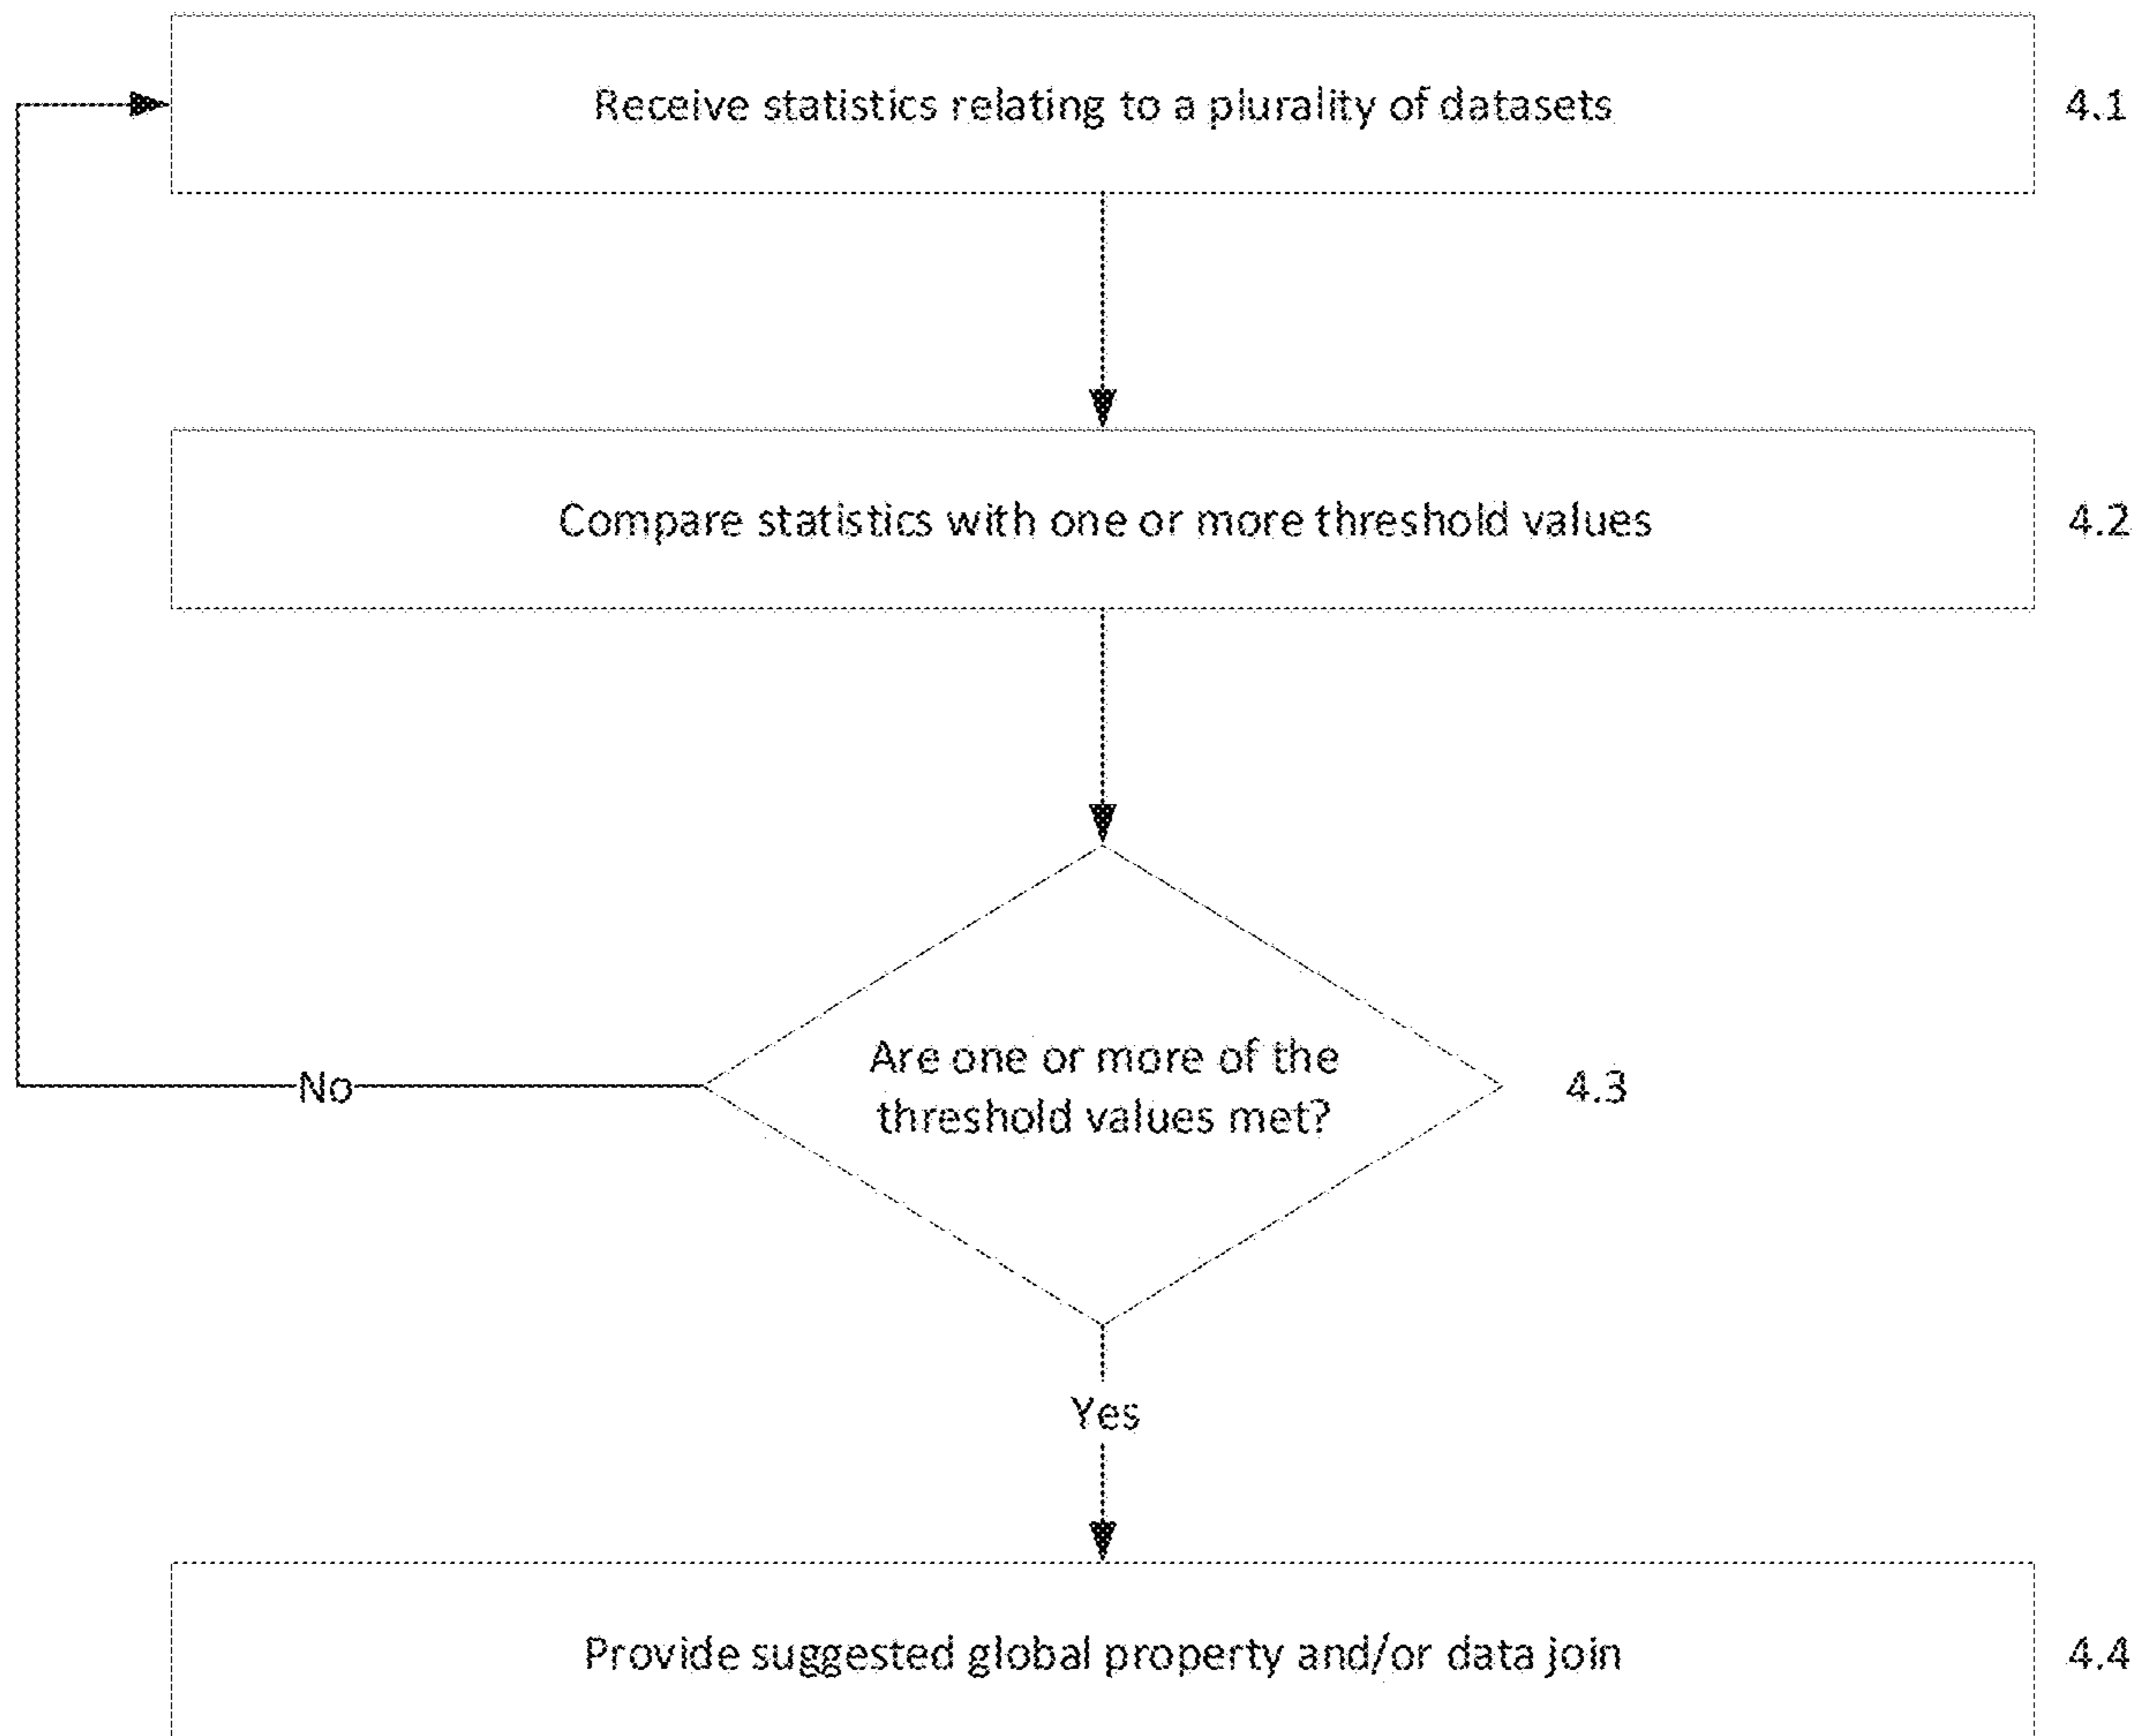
Receive statistics relating to a plurality of datasets

4.1

Compare statistics with one or more threshold values

4.2

Are one or more of the threshold values met?

4.3

No

Yes

Provide suggested global property and/or data join

4.4